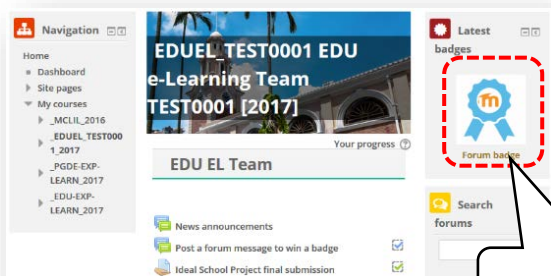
Navigation

Home
Dashboard
Site pages
My courses
_MCLIL_2016
_EDUEL_TEST0001_2017
_PGDE-EXP-LEARN_2017
_EDU-EXP-LEARN_2017

EDUEL_TEST0001 EDU e-Learning Team TEST0001 [2017]

Your progress

EDU EL Team

News announcements
Post a forum message to win a badge
Ideal School Project final submission

Latest badges

Forum badge

Search forums